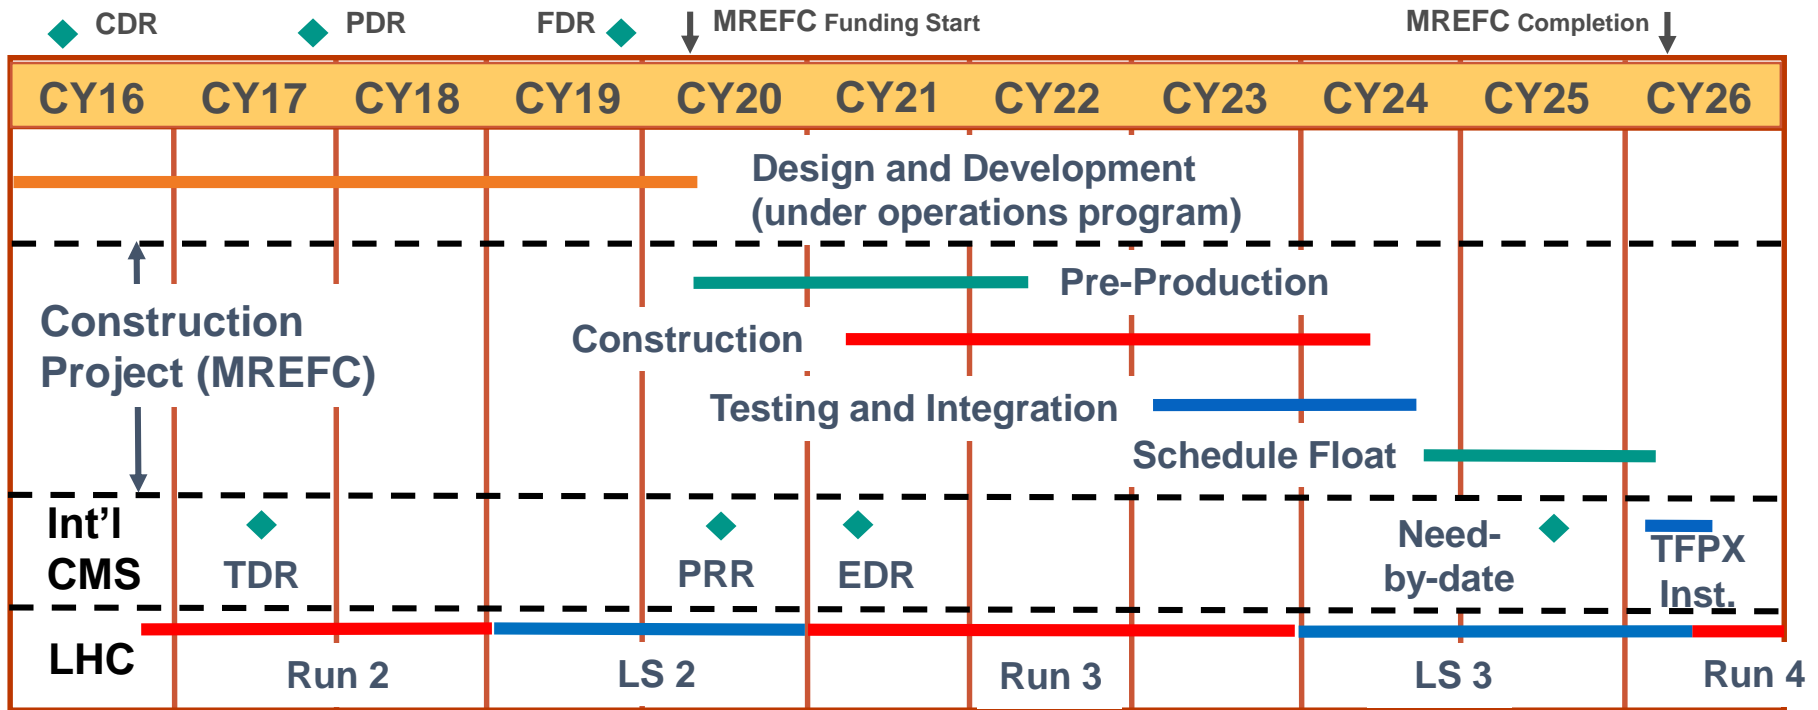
CDR PDR FDR MREFC Funding Start MREFC Completion

| CY16 | CY17 | CY18 | CY19 | CY20 | CY21 | CY22 | CY23 | CY24 | CY25 | CY26 |
|---|---|---|---|---|---|---|---|---|---|---|

Design and Development (under operations program)

Construction Project (MREFC)

Pre-Production

Construction

Testing and Integration

Schedule Float

Int'l CMS

TDR

PRR

EDR

Need-by-date

TFPX Inst.

LHC

Run 2

LS 2

Run 3

LS 3

Run 4